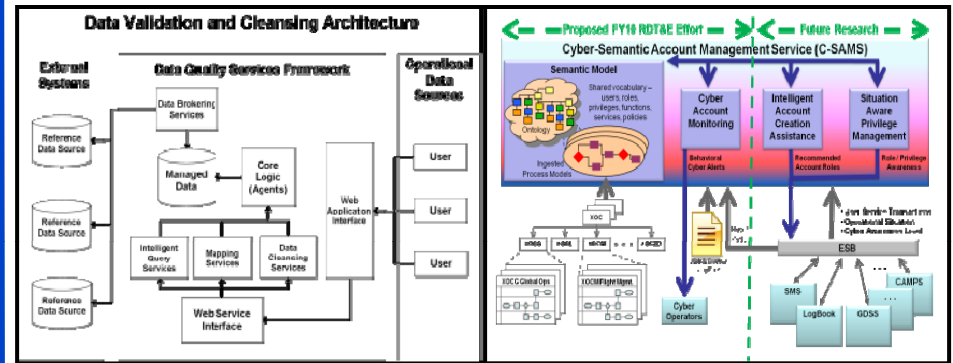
Data Validation and Cleansing Architecture

External Systems

Data Quality Services Framework

Operational Data Sources

Reference Data Source

Reference Data Source

Reference Data Source

Data Brokering Services

Managed Data

Core Logic (Agents)

Web Application Interface

User

User

User

Intelligent Query Services

Mapping Services

Data Cleansing Services

Web Service Interface

Proposed FY10 RDT&E Effort

Future Research

Cyber-Semantic Account Management Service (C-SAMS)

Semantic Model

Shared vocabulary – users, roles, privileges, functions, services, policies

Ontology

Ingested Process Models

Cyber Account Monitoring

Intelligent Account Creation Assistance

Situation Aware Privilege Management

Behavioral Cyber Alerts

Recommended Account Roles

Role / Privilege Awareness

XOC

XOCG Global Ops

XOCM Flight Mgmt

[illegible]

• Operational Situation
• Cyber Awareness Level

ESB

Cyber Operators

SMS

LogBook

GDSS

CAMPS